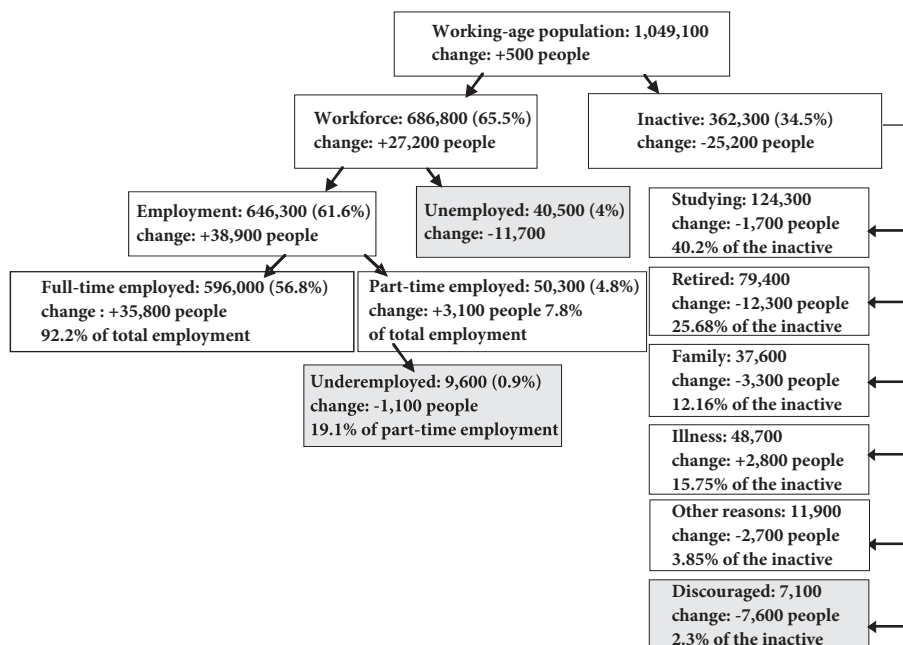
Working-age population: 1,049,100
change: +500 people

Workforce: 686,800 (65.5%)
change: +27,200 people

Inactive: 362,300 (34.5%)
change: -25,200 people

Employment: 646,300 (61.6%)
change: +38,900 people

Unemployed: 40,500 (4%)
change: -11,700

Full-time employed: 596,000 (56.8%)
change : +35,800 people
92.2% of total employment

Part-time employed: 50,300 (4.8%)
change: +3,100 people 7.8%
of total employment

Underemployed: 9,600 (0.9%)
change: -1,100 people
19.1% of part-time employment

Studying: 124,300
change: -1,700 people
40.2% of the inactive

Retired: 79,400
change: -12,300 people
25.68% of the inactive

Family: 37,600
change: -3,300 people
12.16% of the inactive

Illness: 48,700
change: +2,800 people
15.75% of the inactive

Other reasons: 11,900
change: -2,700 people
3.85% of the inactive

Discouraged: 7,100
change: -7,600 people
2.3% of the inactive